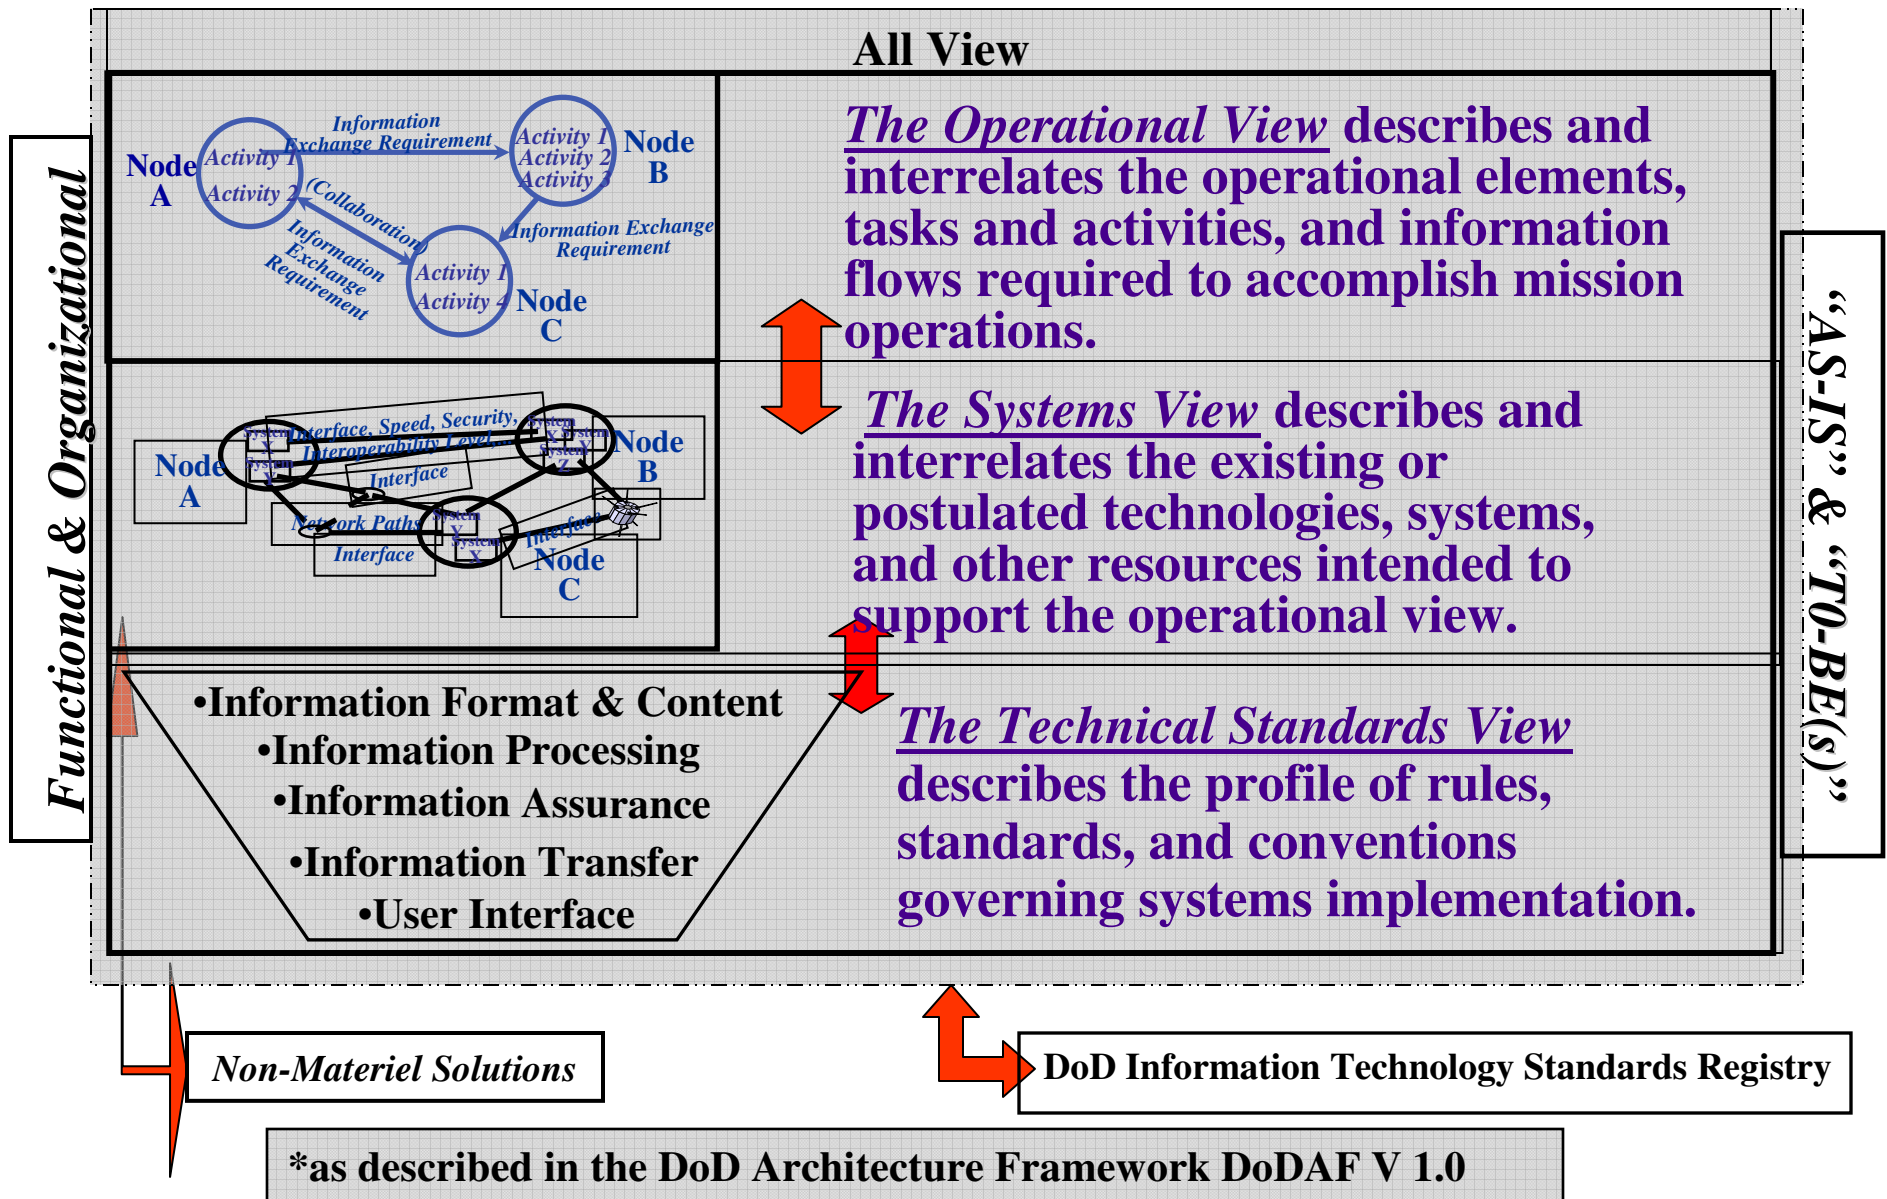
All View

Functional & Organizational

Node A
Activity 1
Activity 2
Information Exchange Requirement
Activity 1
Activity 2
Activity 3
Node B
(Collaboration)
Information Exchange Requirement
Information Exchange Requirement
Activity 1
Activity 4
Node C

The Operational View describes and interrelates the operational elements, tasks and activities, and information flows required to accomplish mission operations.

Node A
Interface, Speed, Security, Interoperability Level
Interface
Node B
Network Paths
Interface
Interface
Node C

The Systems View describes and interrelates the existing or postulated technologies, systems, and other resources intended to support the operational view.

•Information Format & Content
•Information Processing
•Information Assurance
•Information Transfer
•User Interface

The Technical Standards View describes the profile of rules, standards, and conventions governing systems implementation.

"AS-IS" & "T0-BE(s)"

Non-Materiel Solutions

DoD Information Technology Standards Registry

*as described in the DoD Architecture Framework DoDAF V 1.0